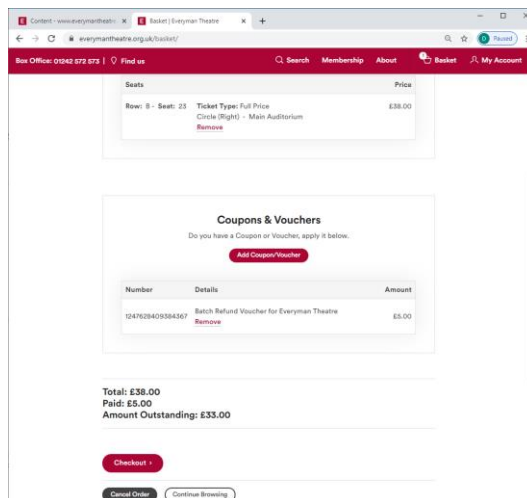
E Content - www.everymantheatre × E Basket | Everyman Theatre × +

everymantheatre.org.uk/basket/

Paused

Box Office: 01242 572 573 | Find us

Search Membership About Basket My Account

| Seats | | Price |
|---|---|---|
| Row: B - Seat: 23 | Ticket Type: Full Price Circle (Right) - Main Auditorium Remove | £38.00 |

Coupons & Vouchers

Do you have a Coupon or Voucher, apply it below.

Add Coupon/Voucher

| Number | Details | Amount |
|---|---|---|
| 1247628409384367 | Batch Refund Voucher for Everyman Theatre Remove | £5.00 |

Total: £38.00
Paid: £5.00
Amount Outstanding: £33.00

Checkout ›

Cancel Order Continue Browsing